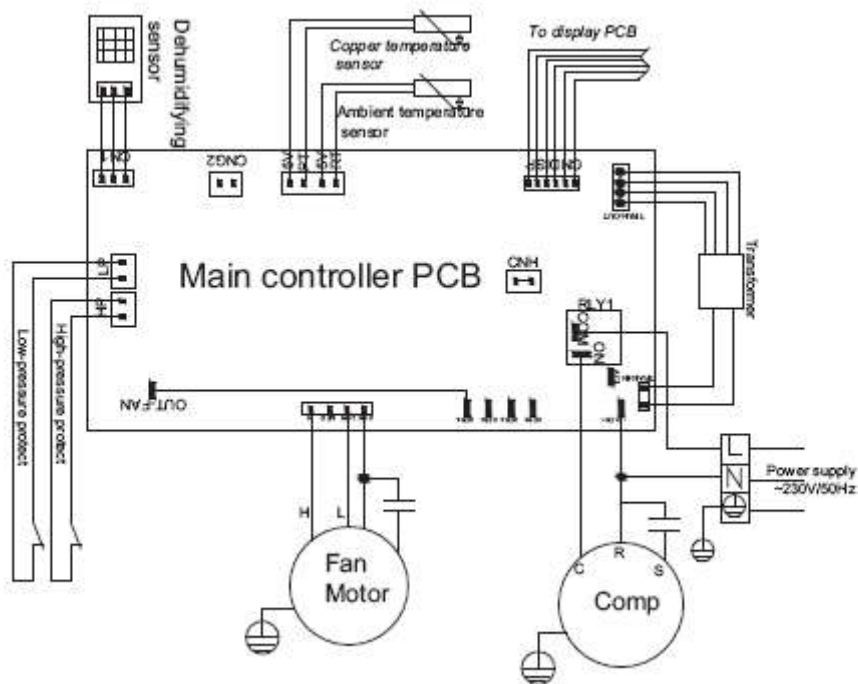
Dehumidifying sensor

Copper temperature sensor

Ambient temperature sensor

To display PCB

CN1

CNG2

Main controller PCB

CNH

RLY1

COM

ON

LP

HP

OUT-FAN

Transformer

Low-pressure protect

High-pressure protect

H

L

Fan Motor

C

R

S

Comp

L

N

Power supply ~230V/50Hz